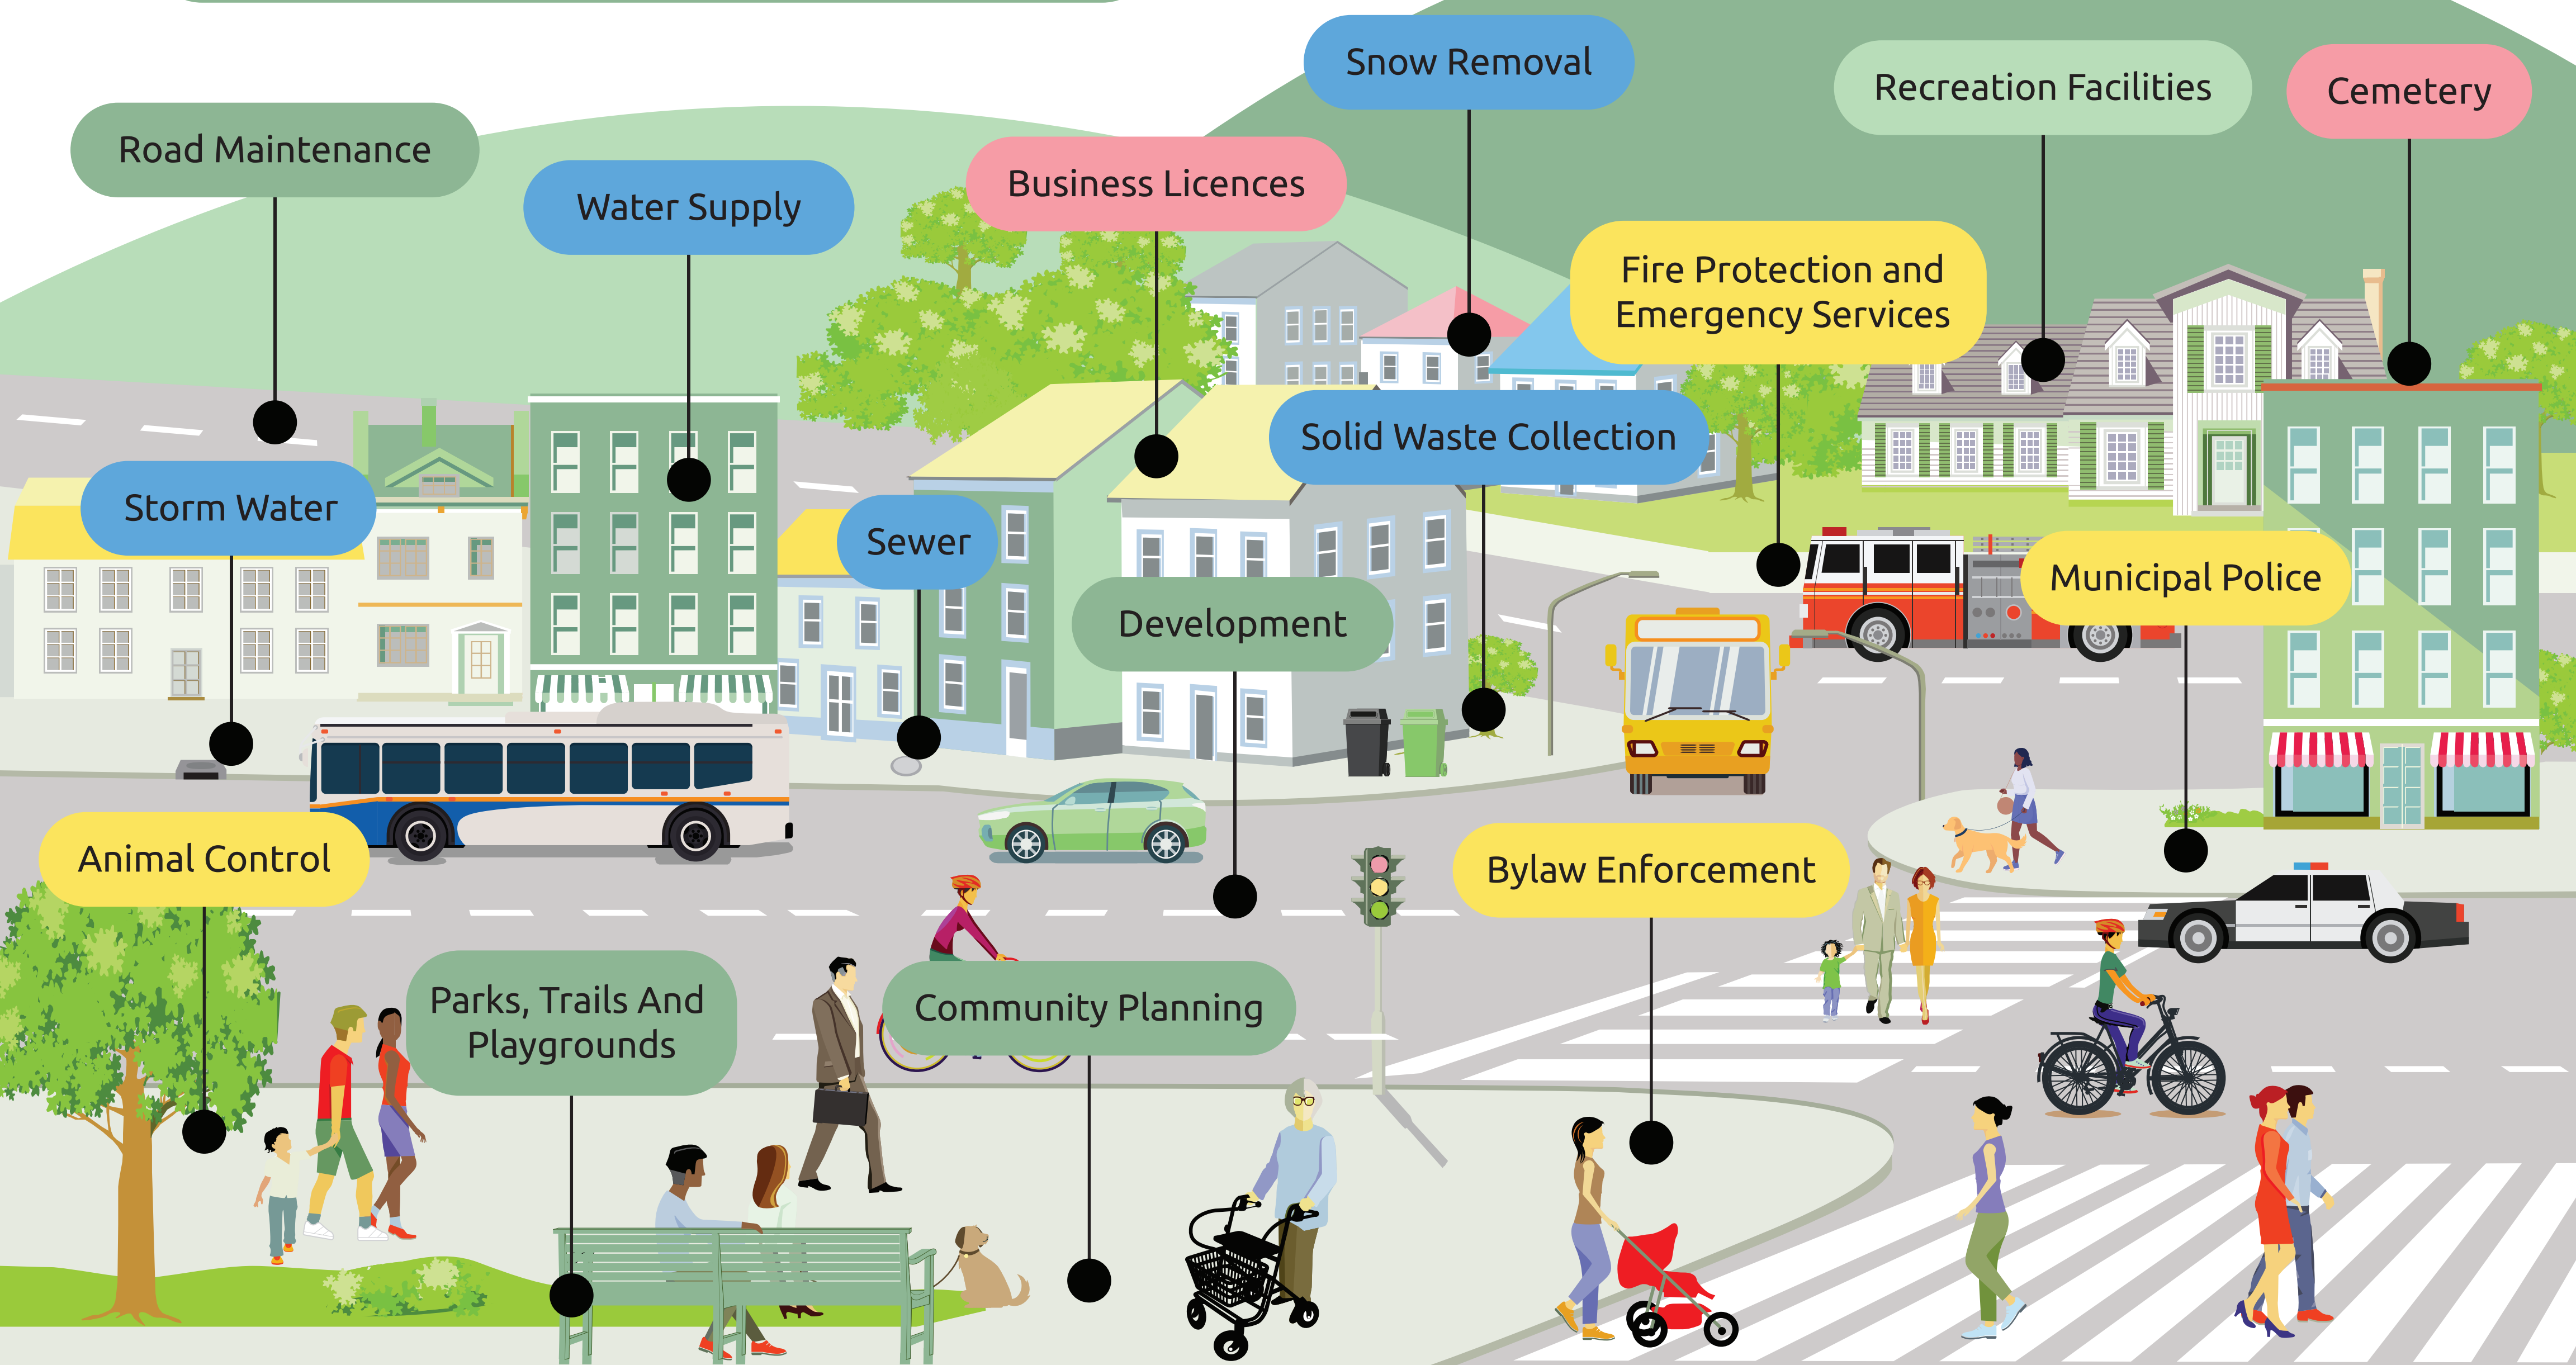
Snow Removal

Recreation Facilities

Cemetery

Road Maintenance

Water Supply

Business Licences

Fire Protection and Emergency Services

Solid Waste Collection

Storm Water

Sewer

Development

Municipal Police

Animal Control

Bylaw Enforcement

Parks, Trails And Playgrounds

Community Planning